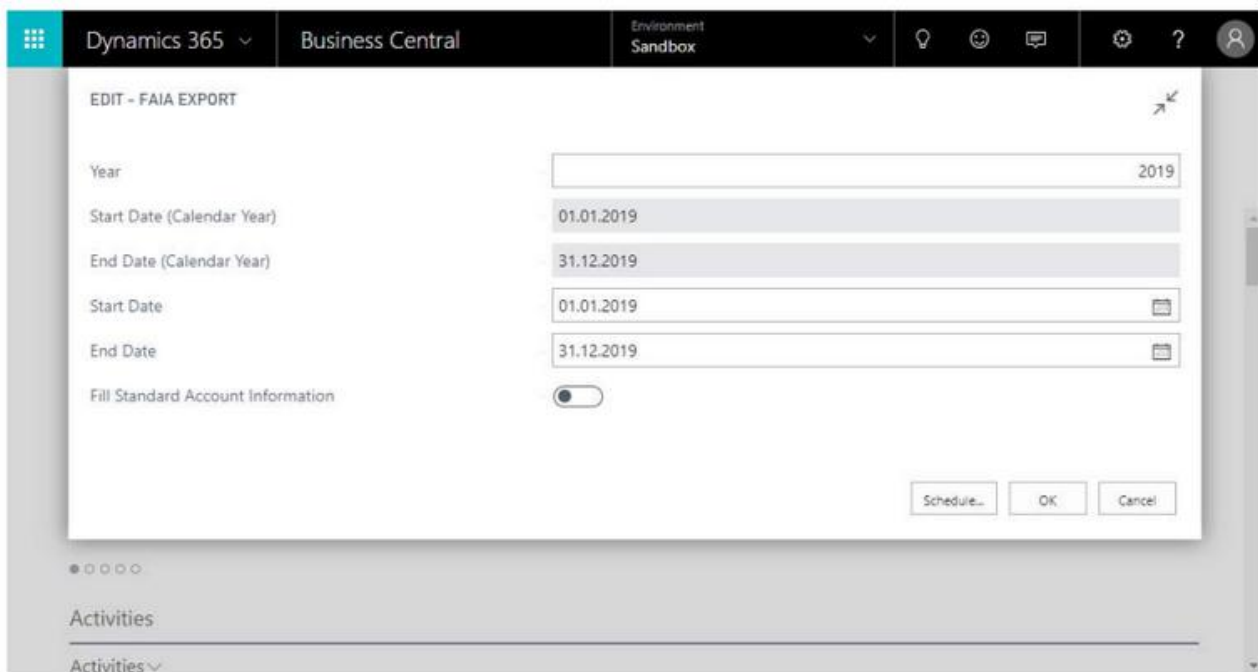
Dynamics 365 ⌄ Business Central

Environment
Sandbox

EDIT - FAIA EXPORT

Year 2019

Start Date (Calendar Year) 01.01.2019

End Date (Calendar Year) 31.12.2019

Start Date 01.01.2019

End Date 31.12.2019

Fill Standard Account Information

Schedule... OK Cancel

Activities

Activities ⌄